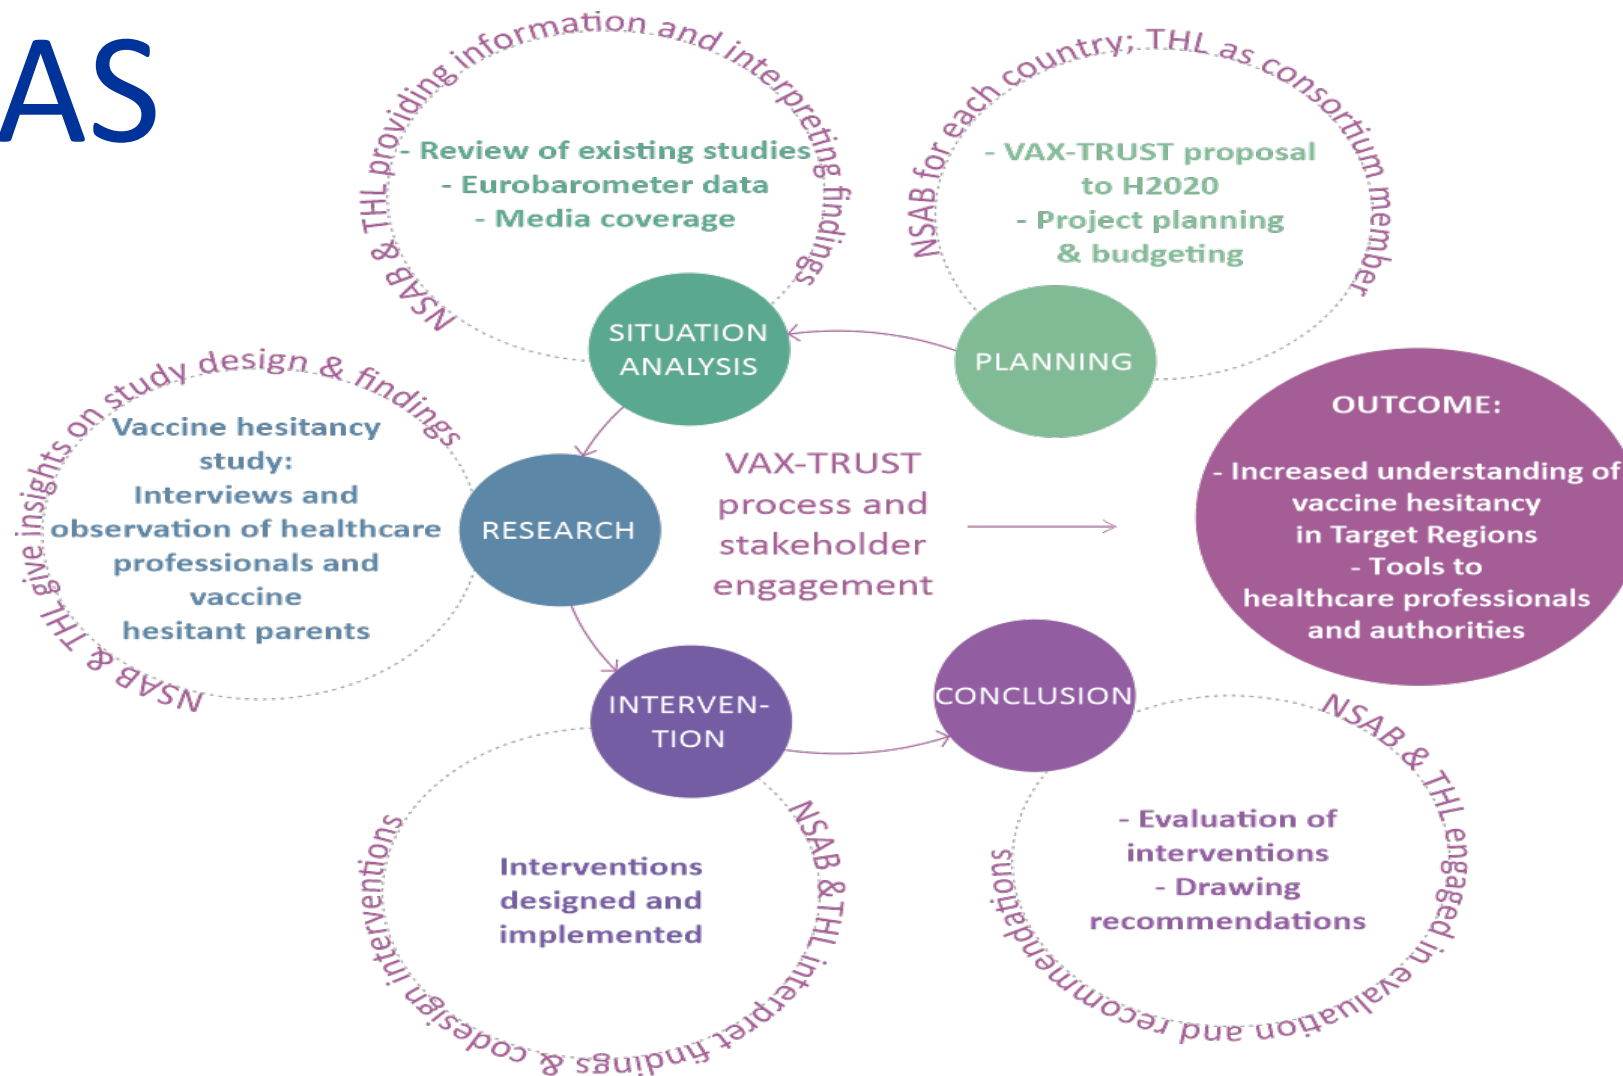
AS

NSAB & THL providing information and interpreting findings

- Review of existing studies
- Eurobarometer data
- Media coverage

NSAB for each country; THL as consortium member

- VAX-TRUST proposal to H2020
- Project planning & budgeting

SITUATION ANALYSIS

PLANNING

NSAB & THL give insights on study design & findings

Vaccine hesitancy study:
Interviews and observation of healthcare professionals and vaccine hesitant parents

RESEARCH

VAX-TRUST process and stakeholder engagement

OUTCOME:

- Increased understanding of vaccine hesitancy in Target Regions
- Tools to healthcare professionals and authorities

INTERVEN-TION

CONCLUSION

NSAB & THL interpret findings & codesign interventions

Interventions designed and implemented

NSAB & THL engaged in evaluation and recommendations

- Evaluation of interventions
- Drawing recommendations